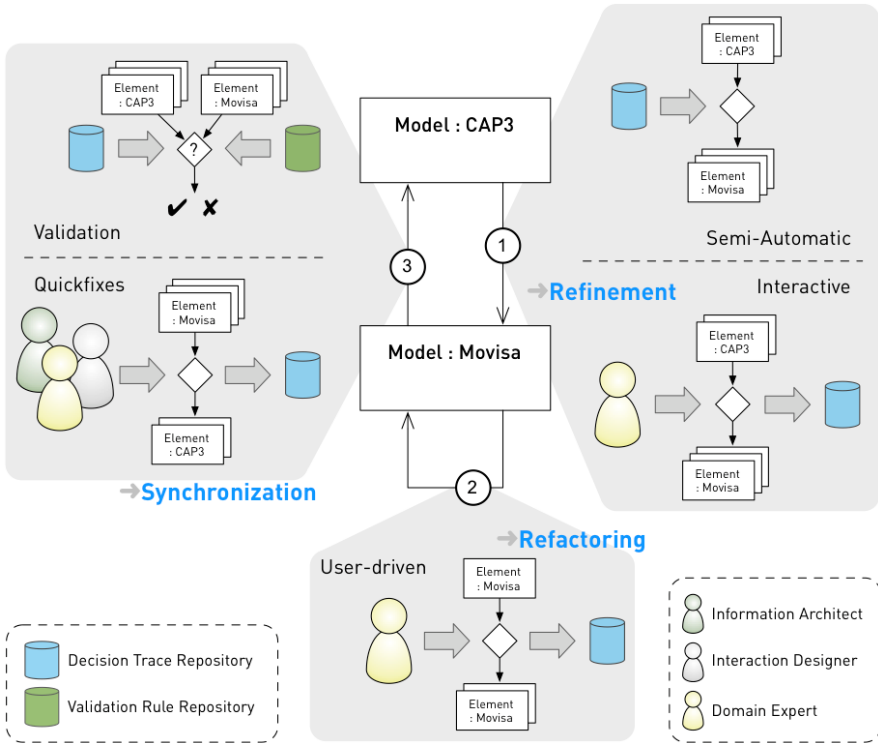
Element
: CAP3

Element
: Movisa

?

✔ ✘

Validation

Quickfixes

Element
: Movisa

Element
: CAP3

→Synchronization

Model : CAP3

3

1

Model : Movisa

2

Element
: CAP3

Element
: Movisa

Semi-Automatic

→Refinement

Interactive

Element
: CAP3

Element
: Movisa

→Refactoring

User-driven

Element
: Movisa

Element
: Movisa

Decision Trace Repository

Validation Rule Repository

Information Architect

Interaction Designer

Domain Expert